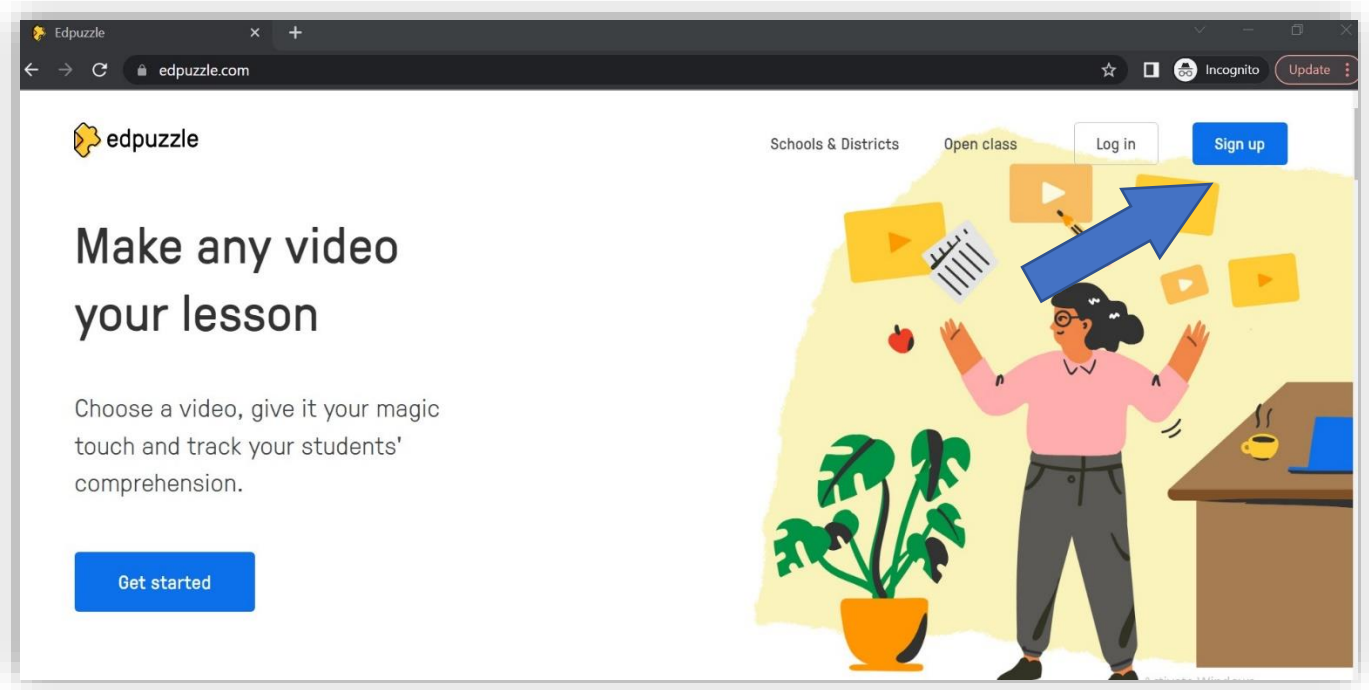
Edpuzzle ×

edpuzzle.com

Incognito

Update

edpuzzle

Schools & Districts

Open class

Log in

Sign up

Make any video your lesson

Choose a video, give it your magic touch and track your students' comprehension.

Get started